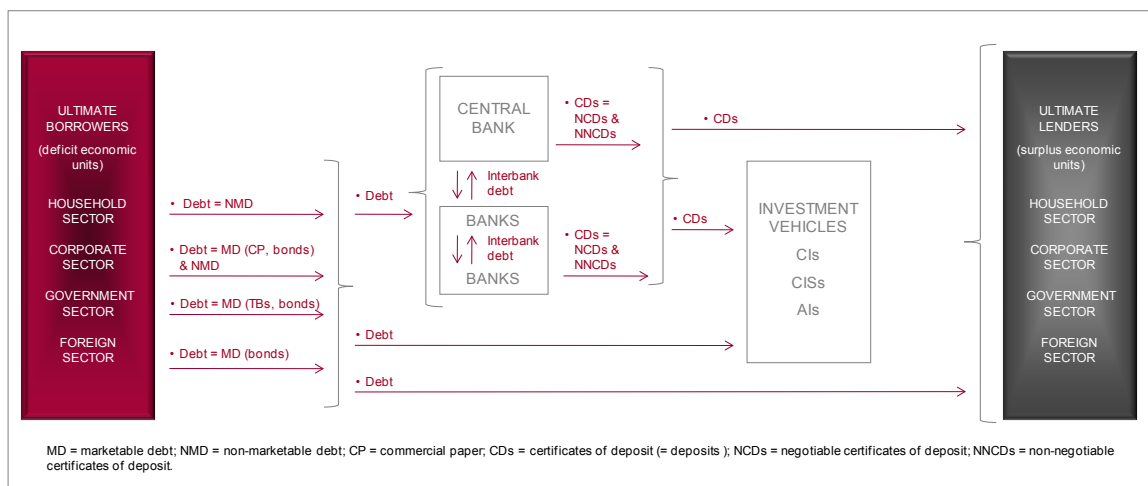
ULTIMATE BORROWERS

(deficit economic units)

HOUSEHOLD SECTOR

CORPORATE SECTOR

GOVERNMENT SECTOR

FOREIGN SECTOR

• Debt = NMD

• Debt = MD (CP, bonds) & NMD

• Debt = MD (TBs, bonds)

• Debt = MD (bonds)

• Debt

CENTRAL BANK

Interbank debt

BANKS

Interbank debt

BANKS

• CDs = NCDs & NNCDs

• CDs = NCDs & NNCDs

• CDs

• CDs

INVESTMENT VEHICLES

CIs

CISs

AIs

• Debt

• Debt

ULTIMATE LENDERS

(surplus economic units)

HOUSEHOLD SECTOR

CORPORATE SECTOR

GOVERNMENT SECTOR

FOREIGN SECTOR

MD = marketable debt; NMD = non-marketable debt; CP = commercial paper; CDs = certificates of deposit (= deposits ); NCDs = negotiable certificates of deposit; NNCDs = non-negotiable certificates of deposit.